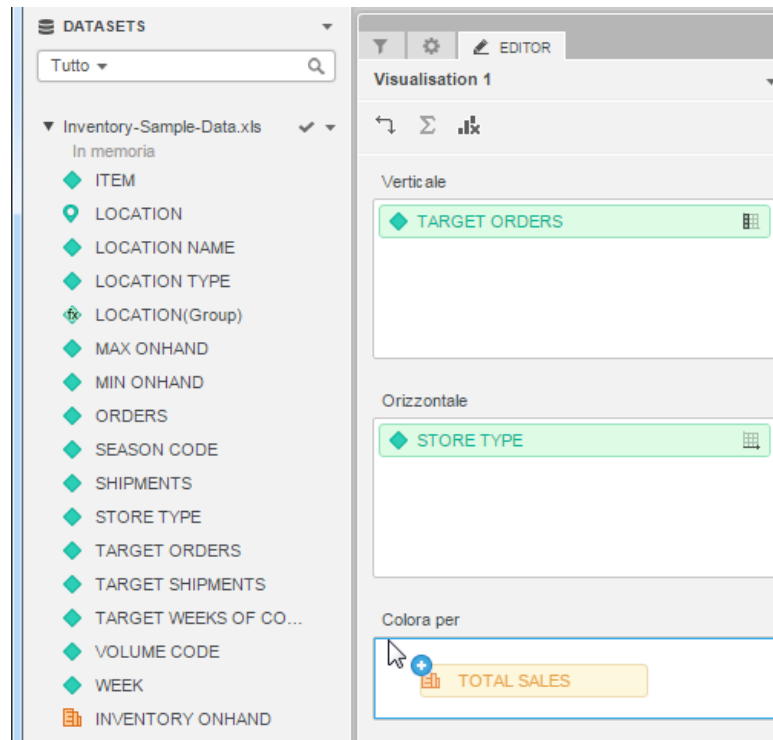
DATASETS

Tutto

Inventory-Sample-Data.xls
In memoria
ITEM
LOCATION
LOCATION NAME
LOCATION TYPE
LOCATION(Group)
MAX ONHAND
MIN ONHAND
ORDERS
SEASON CODE
SHIPMENTS
STORE TYPE
TARGET ORDERS
TARGET SHIPMENTS
TARGET WEEKS OF CO...
VOLUME CODE
WEEK
INVENTORY ONHAND

EDITOR
Visualisation 1

Verticale
TARGET ORDERS

Orizzontale
STORE TYPE

Colora per
TOTAL SALES